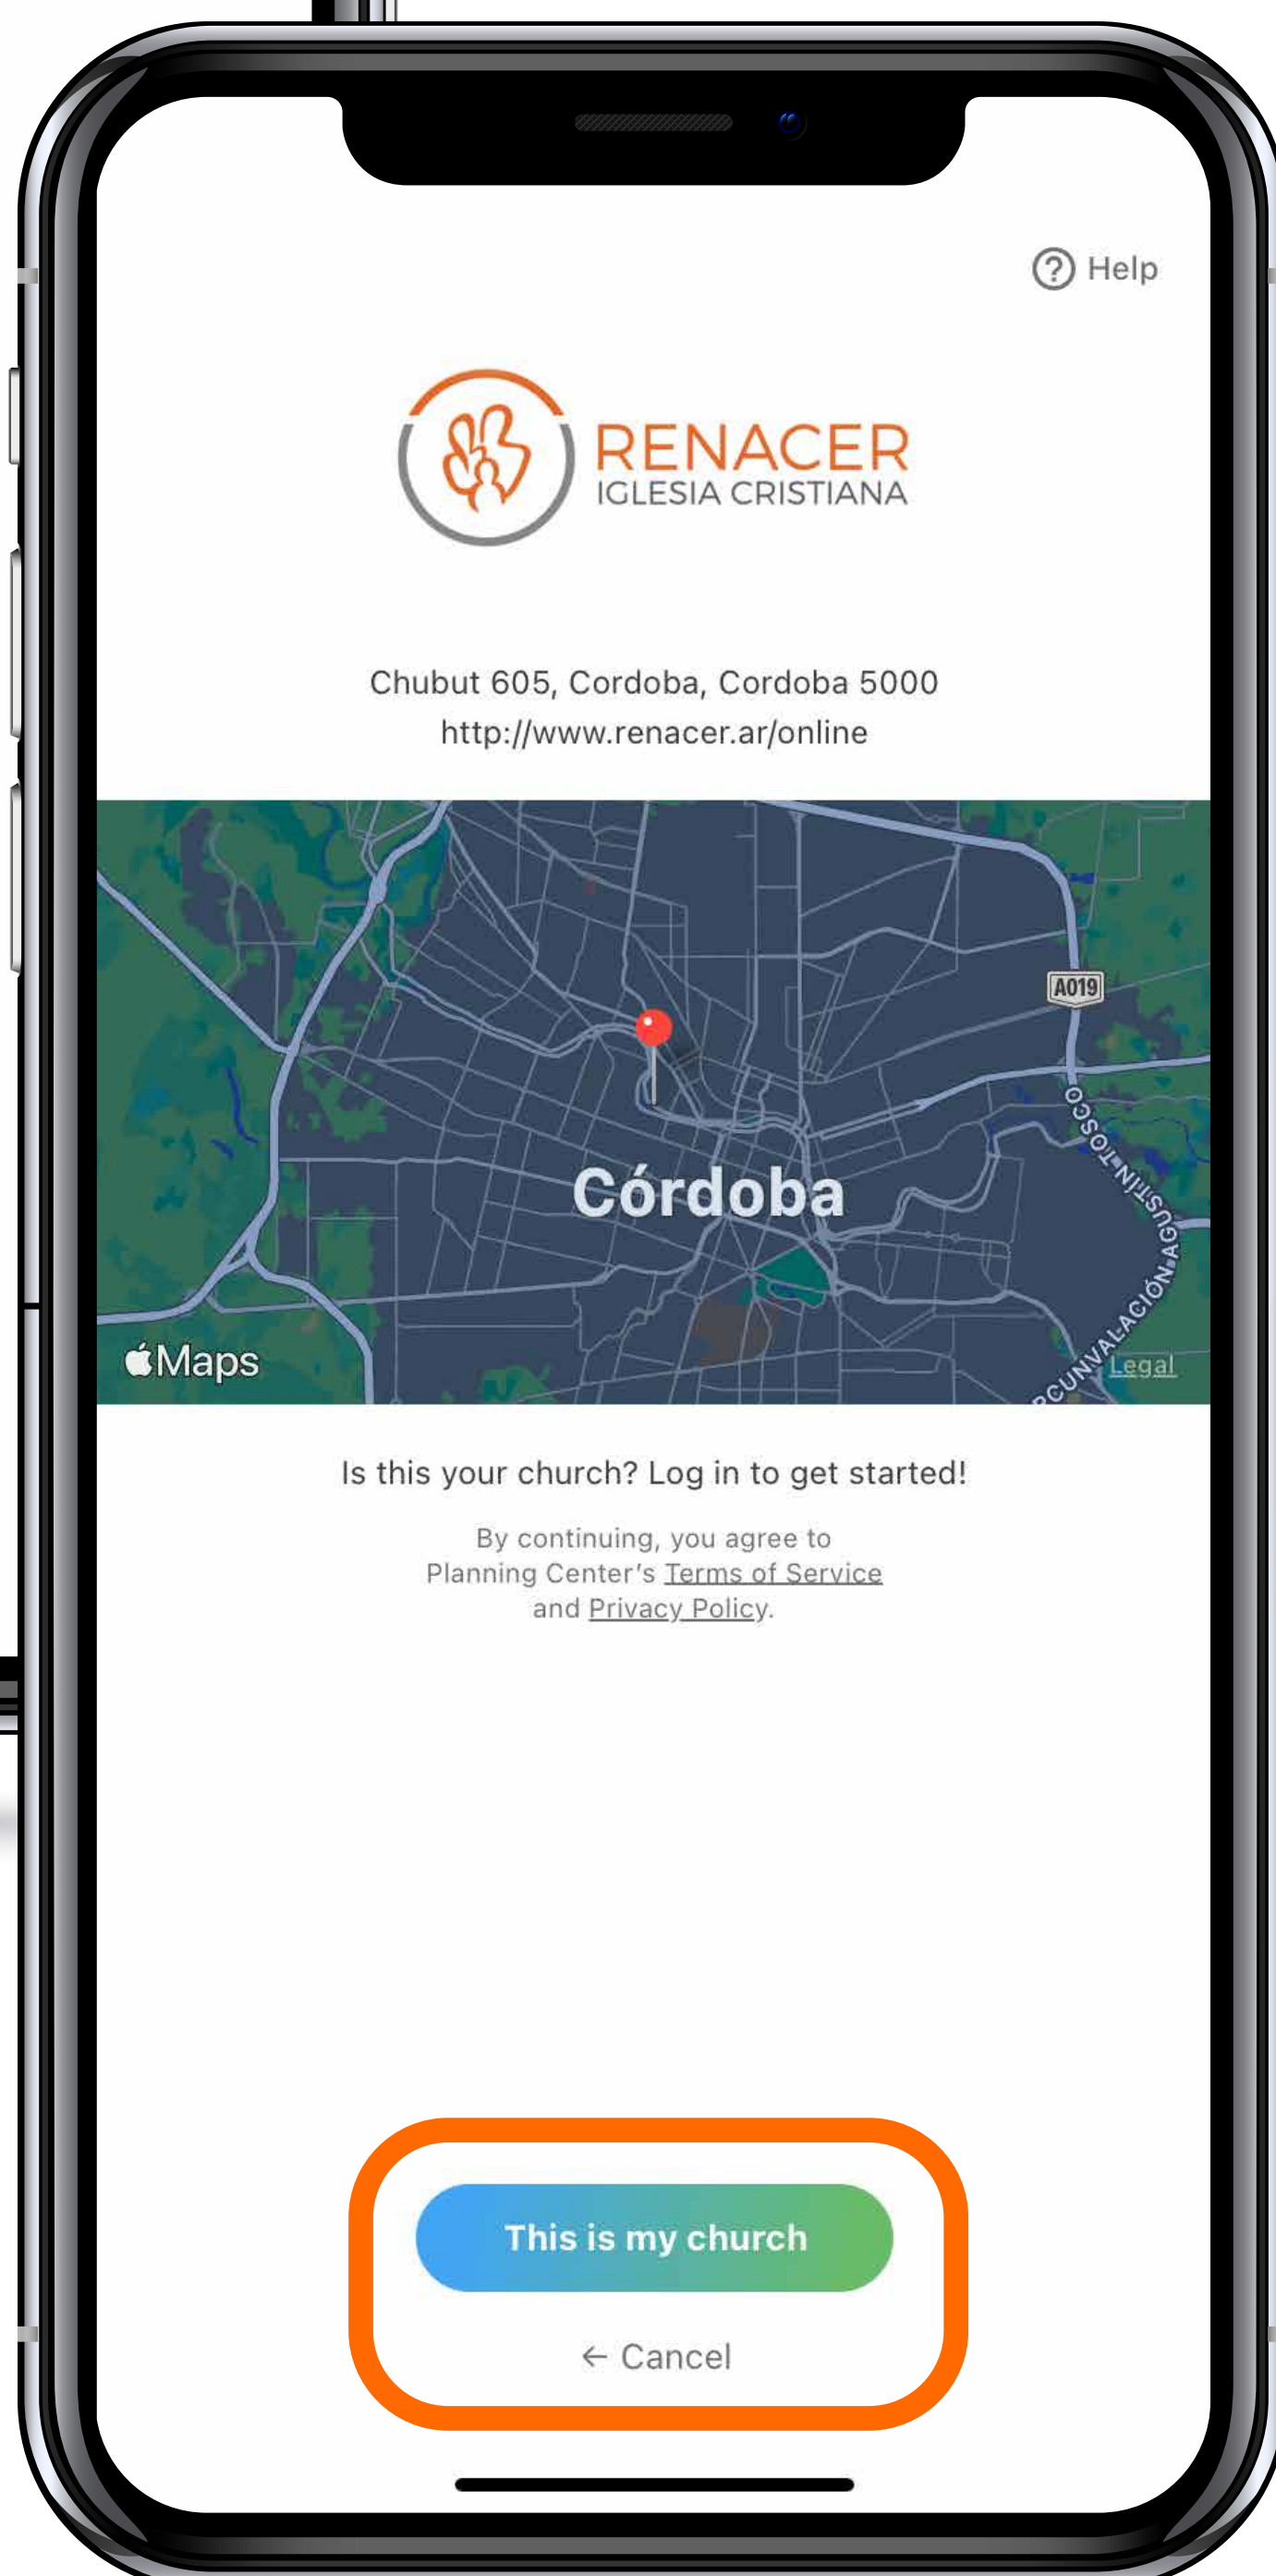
? Help

RENACER
IGLESIA CRISTIANA

Chubut 605, Cordoba, Cordoba 5000
http://www.renacer.ar/online

A019
Córdoba
OCSOT NITSU GA NÓICALAVNUCR
Maps
Legal

Is this your church? Log in to get started!

By continuing, you agree to Planning Center's Terms of Service and Privacy Policy.

This is my church

← Cancel